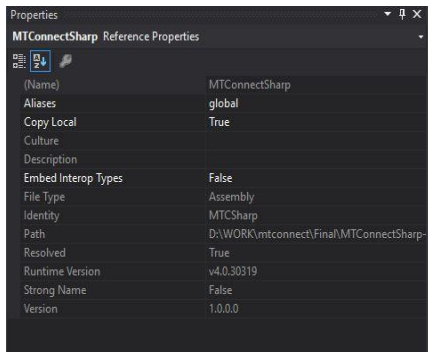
Properties

MTConnectSharp Reference Properties

| | |
|---|---|
| (Name) | MTConnectSharp |
| Aliases | global |
| Copy Local | True |
| Culture | |
| Description | |
| Embed Interop Types | False |
| File Type | Assembly |
| Identity | MTCSharp |
| Path | D:\WORK\mtconnect\Final\MTConnectSharp- |
| Resolved | True |
| Runtime Version | v4.0.30319 |
| Strong Name | False |
| Version | 1.0.0.0 |